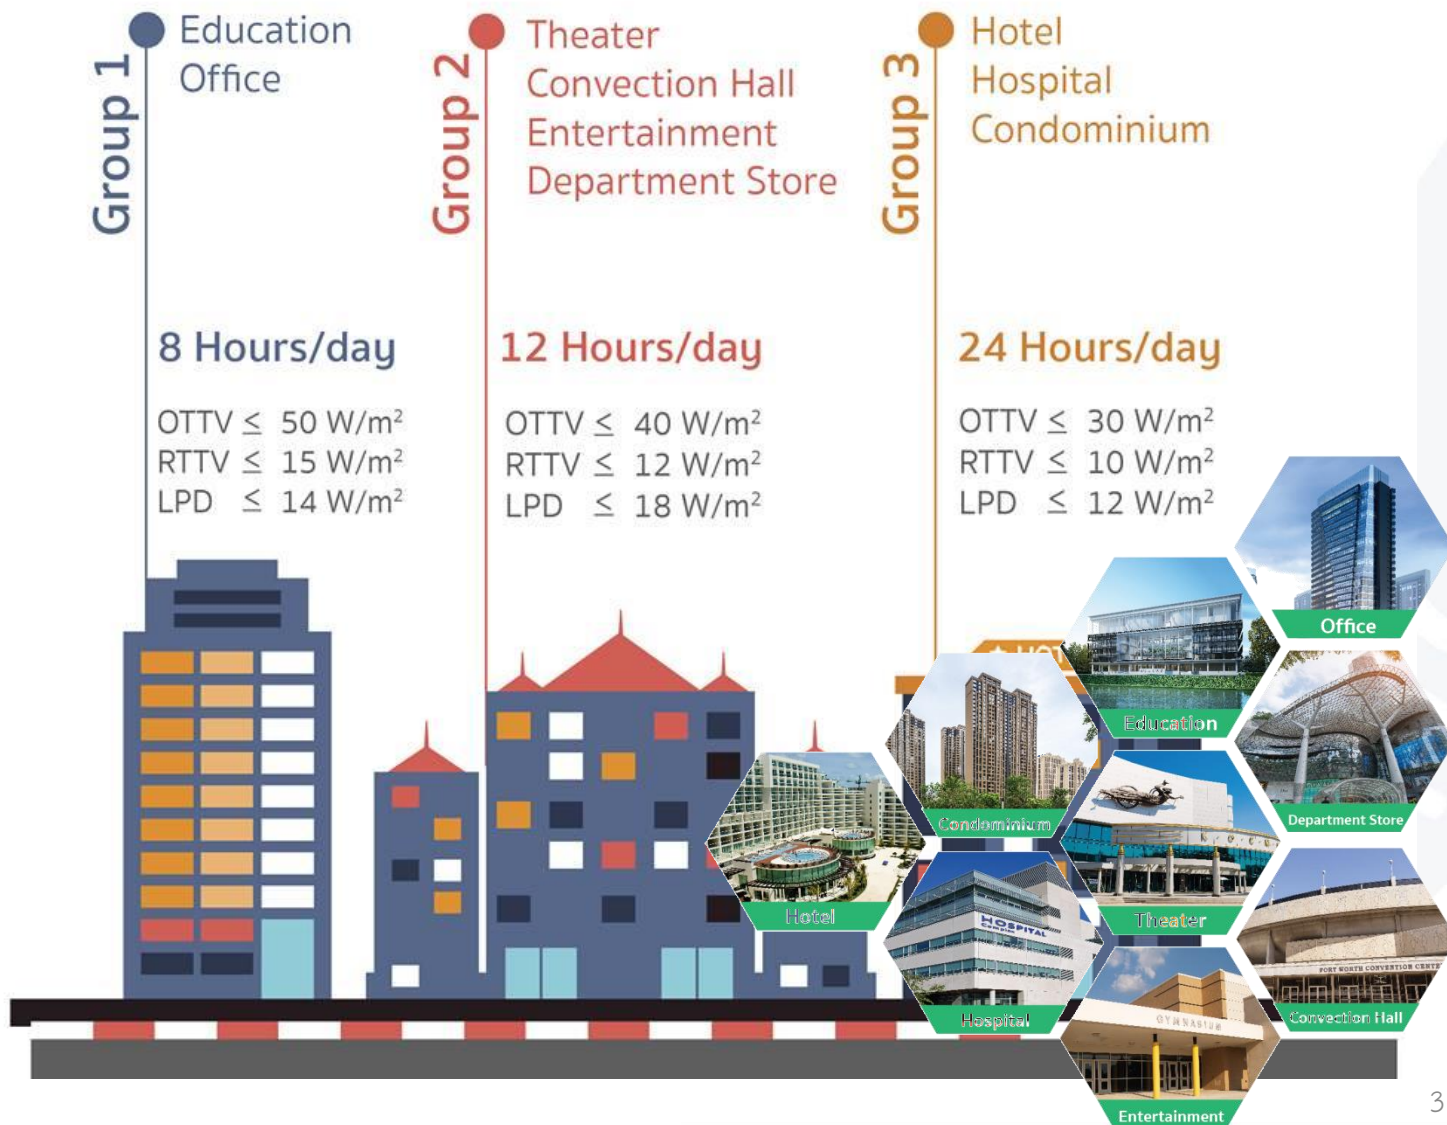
Group 1
Education
Office

8 Hours/day

OTTV $\leq$ 50 W/m$^2$
RTTV $\leq$ 15 W/m$^2$
LPD $\leq$ 14 W/m$^2$

Group 2
Theater
Convection Hall
Entertainment
Department Store

12 Hours/day

OTTV $\leq$ 40 W/m$^2$
RTTV $\leq$ 12 W/m$^2$
LPD $\leq$ 18 W/m$^2$

Group 3
Hotel
Hospital
Condominium

24 Hours/day

OTTV $\leq$ 30 W/m$^2$
RTTV $\leq$ 10 W/m$^2$
LPD $\leq$ 12 W/m$^2$

Office
Education
Condominium
Department Store
Hotel
Theater
HOSPITAL
Hospital
GYMNASIUM
ENTRANCE
Entertainment
FORT WORTH CONVENTION CENTER
Convection Hall

3